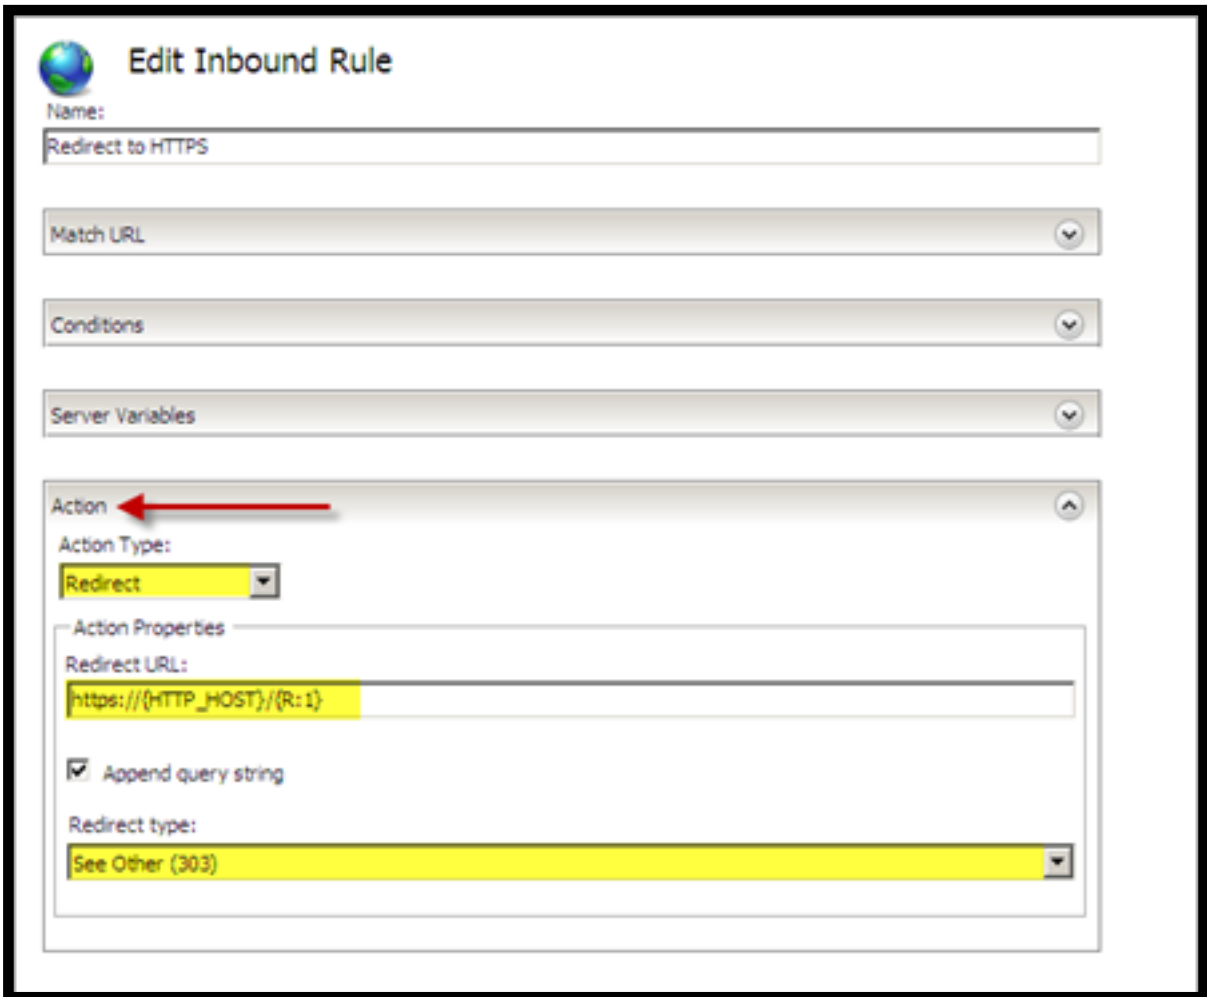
Edit Inbound Rule

Name:

Redirect to HTTPS

Match URL

Conditions

Server Variables

Action

Action Type:

Redirect

Action Properties

Redirect URL:

https://{HTTP_HOST}/{R:1}

Append query string

Redirect type:

See Other (303)